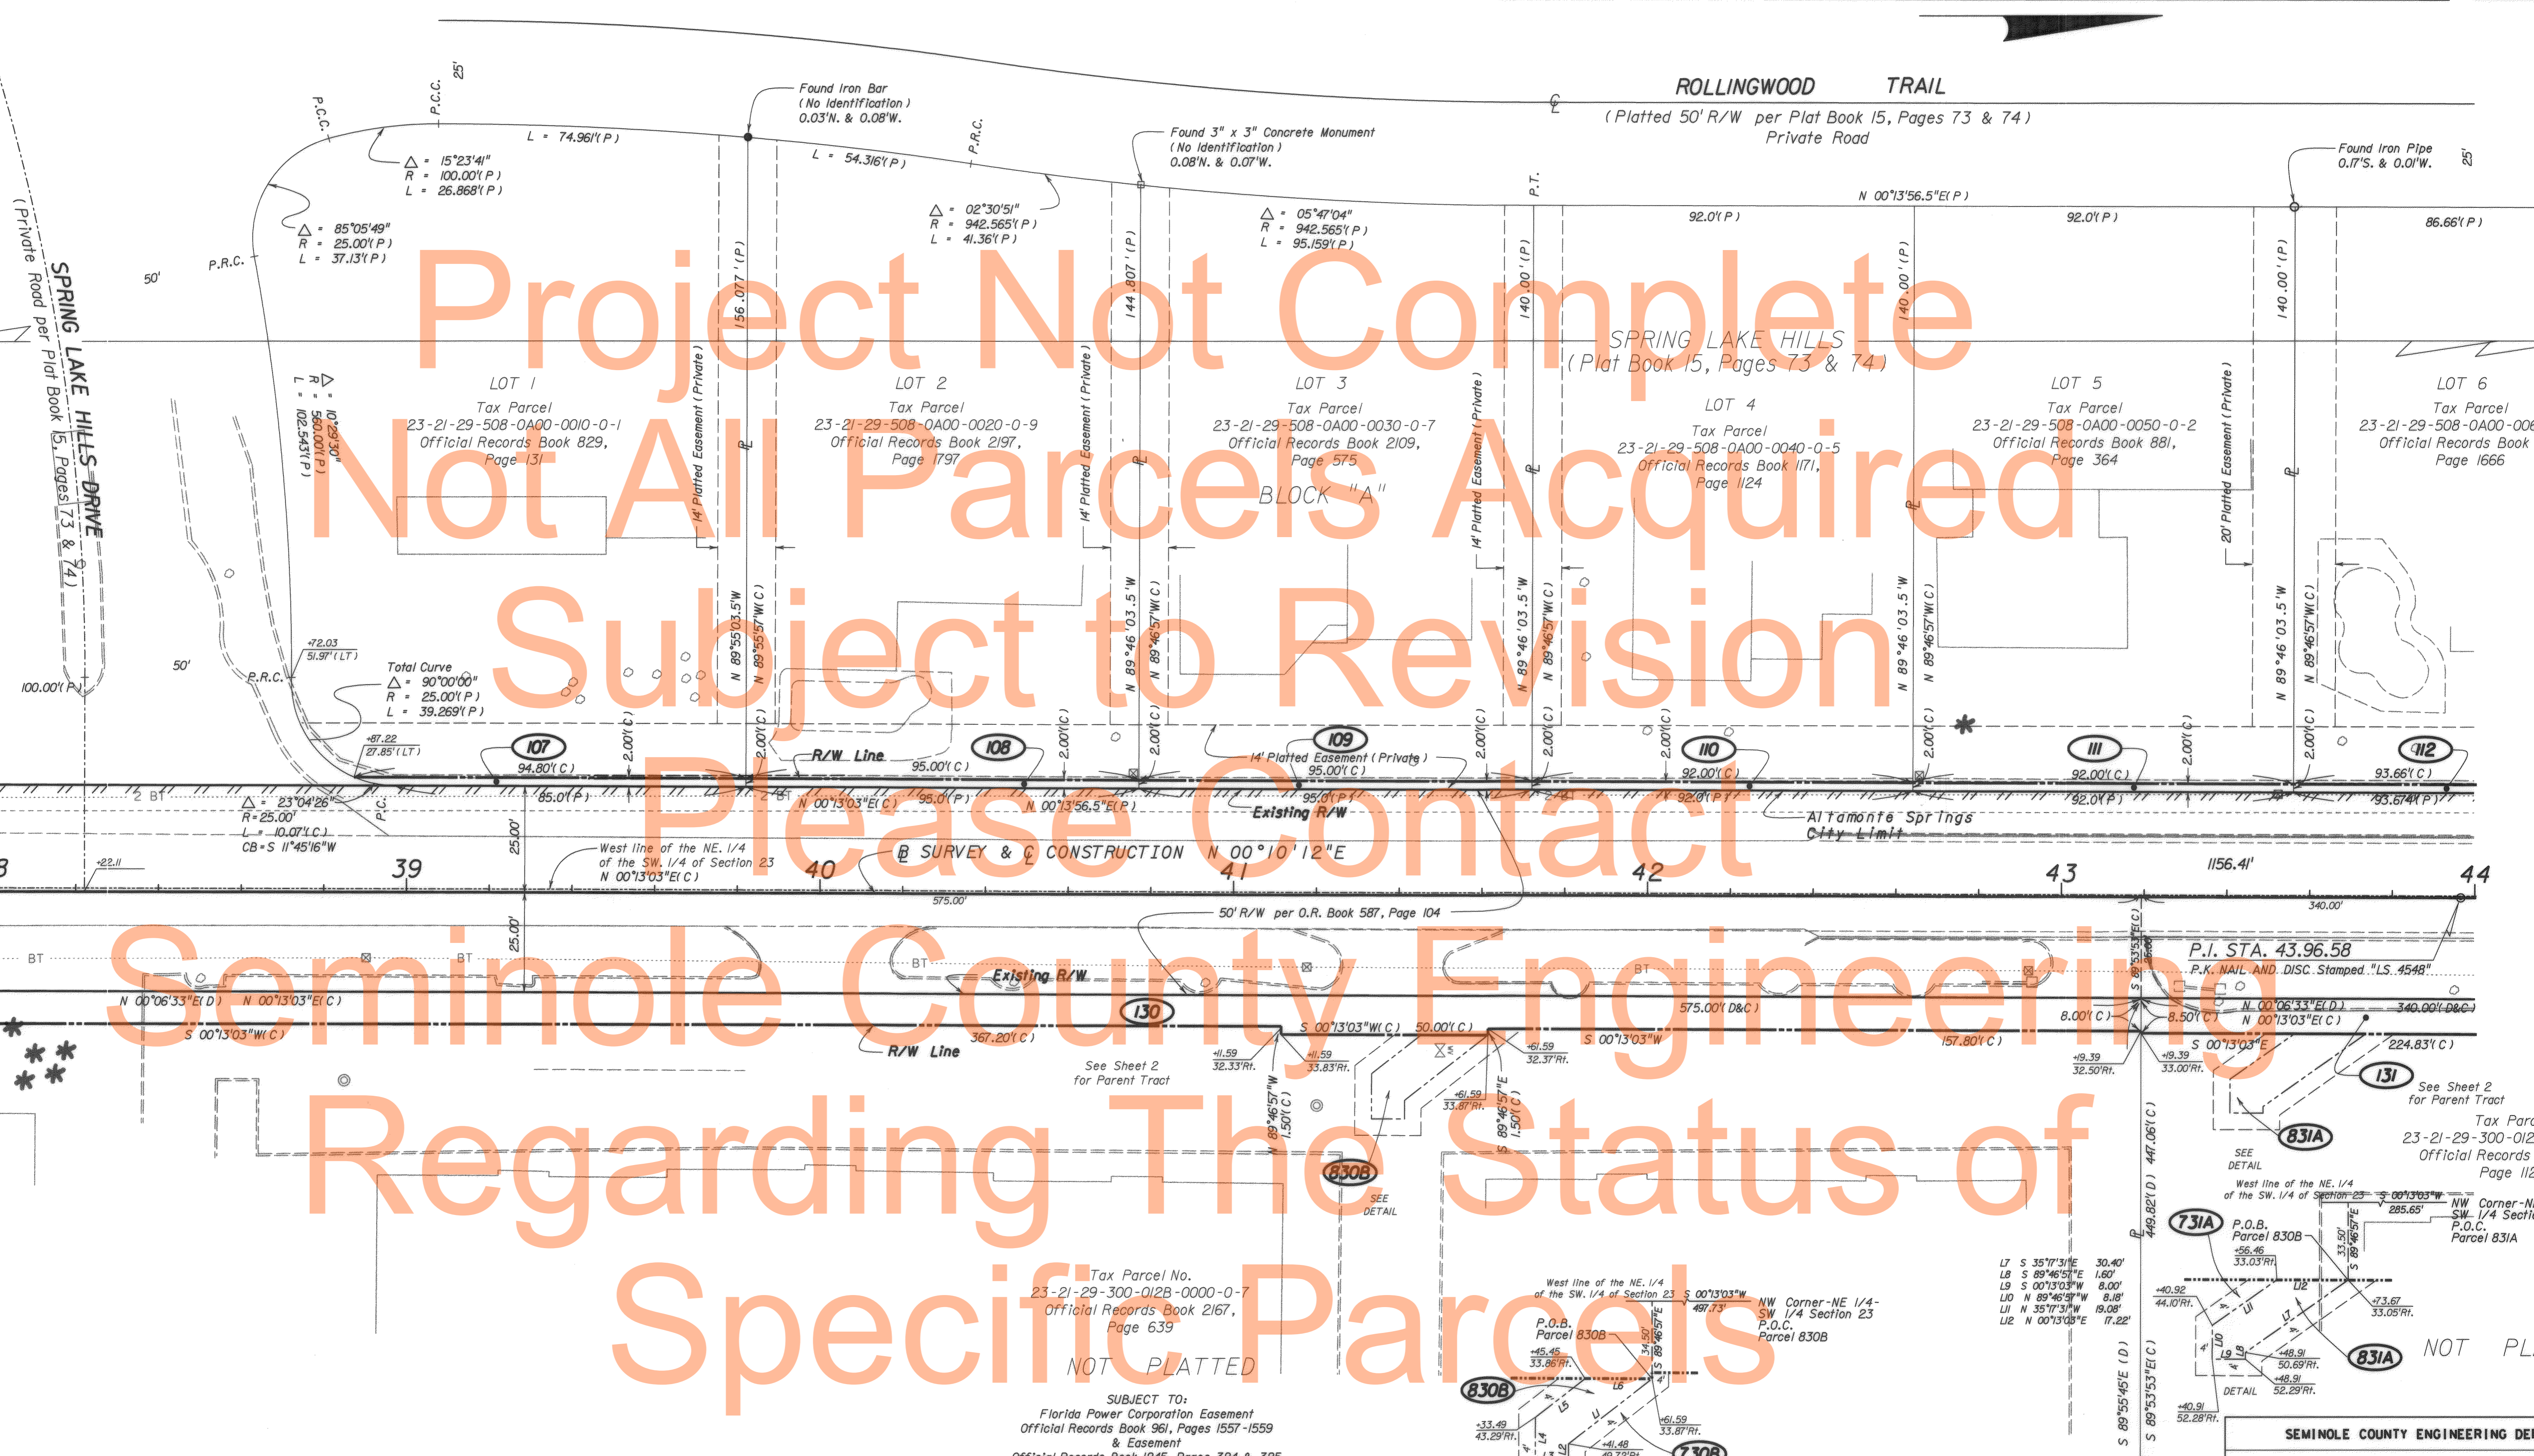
Project Not Complete
Not All Parcels Acquired
Subject to Revision
Please Contact
Seminole County Engineering
Regarding The Status of
Specific Parcels

ROLLINGWOOD TRAIL
( Platted 50' R/W per Plat Book 15, Pages 73 & 74 )
Private Road

SPRING LAKE HILLS DRIVE
( Private Road per Plat Book 15, Pages 73 & 74 )

Found Iron Bar
( No Identification )
0.03'N. & 0.08'W.

Found 3" x 3" Concrete Monument
( No Identification )
0.08'N. & 0.07'W.

Found Iron Pipe
0.17'S. & 0.01'W.

P.C.C.
P.C.C.
25'
P.R.C.
P.T.
P.R.C.
P.R.C.
P.C.
50'
50'
25'
100.00'( P )

L = 74.961'( P )
L = 54.316'( P )
Δ = 15°23'41"
R = 100.00'( P )
L = 26.868'( P )
Δ = 85°05'49"
R = 25.00'( P )
L = 37.13'( P )
Δ = 02°30'51"
R = 942.565'( P )
L = 41.36'( P )
Δ = 05°47'04"
R = 942.565'( P )
L = 95.159'( P )
Δ = 10°29'30"
R = 560.00'( P )
L = 102.543'( P )

N 00°13'56.5"E( P )
92.0'( P )
92.0'( P )
86.66'( P )

156.077'( P )
144.807'( P )
140.00'( P )
140.00'( P )
140.00'( P )

SPRING LAKE HILLS
( Plat Book 15, Pages 73 & 74 )
BLOCK "A"

LOT 1
Tax Parcel
23-21-29-508-0A00-0010-0-1
Official Records Book 829,
Page 131

LOT 2
Tax Parcel
23-21-29-508-0A00-0020-0-9
Official Records Book 2197,
Page 1797

LOT 3
Tax Parcel
23-21-29-508-0A00-0030-0-7
Official Records Book 2109,
Page 575

LOT 4
Tax Parcel
23-21-29-508-0A00-0040-0-5
Official Records Book 1171,
Page 1124

LOT 5
Tax Parcel
23-21-29-508-0A00-0050-0-2
Official Records Book 881,
Page 364

LOT 6
Tax Parcel
23-21-29-508-0A00-006
Official Records Book
Page 1666

14' Platted Easement ( Private )
14' Platted Easement ( Private )
14' Platted Easement ( Private )
20' Platted Easement ( Private )

N 89°55'03.5"W
N 89°55'57"W( C )
N 89°46'03.5"W
N 89°46'57"W( C )
N 89°46'03.5"W
N 89°46'57"W( C )
N 89°46'03.5"W
N 89°46'57"W( C )
N 89°46'03.5"W
N 89°46'57"W( C )

+72.03
51.97'( LT )
Total Curve
Δ = 90°00'00"
R = 25.00'( P )
L = 39.269'( P )
+87.22
27.85'( LT )

107
108
109
110
111
112
94.80'( C )
95.00'( C )
95.00'( C )
92.00'( C )
92.00'( C )
93.66'( C )
2.00'( C )
2.00'( C )
2.00'( C )
2.00'( C )
2.00'( C )
2.00'( C )
2.00'( C )
2.00'( C )
2.00'( C )
2.00'( C )
R/W Line
14' Platted Easement ( Private )
85.0'( P )
95.0'( P )
95.0'( P )
92.0'( P )
92.0'( P )
93.674'( P )
N 00°13'03"E( C )
N 00°13'56.5"E( P )
Existing R/W
Altamonte Springs
City Limit

2 BT
Δ = 23°04'26"
R = 25.00'
L = 10.07'( C )
CB = S 11°45'16"W
25.00'
West line of the NE. 1/4
of the SW. 1/4 of Section 23
N 00°13'03"E( C )
B SURVEY & C CONSTRUCTION N 00°10'12"E
+22.11
39
40
41
42
43
44
1156.41'
575.00'
340.00'
50' R/W per O.R. Book 587, Page 104
25.00'

BT
BT
BT
BT
Existing R/W
P.I. STA. 43.96.58
P.K. NAIL AND DISC Stamped "LS 4548"
N 00°06'33"E( D )
N 00°13'03"E( C )
S 00°13'03"W( C )
130
367.20'( C )
R/W Line
S 00°13'03"W( C )
50.00'( C )
575.00'( D&C )
S 00°13'03"W
157.80'( C )
8.00'( C )
8.50'( C )
N 00°06'33"E( D )
N 00°13'03"E( C )
340.00'( D&C )
S 00°13'03"E
224.83'( C )
+11.59
32.33'Rt.
+11.59
33.83'Rt.
+61.59
32.37'Rt.
+61.59
33.87'Rt.
+19.39
32.50'Rt.
+19.39
33.00'Rt.
See Sheet 2
for Parent Tract
N 89°46'57"W
1.50'( C )
S 89°46'57"E
1.50'( C )
131
See Sheet 2
for Parent Tract
Tax Parc
23-21-29-300-012
Official Records
Page 112

830B
SEE
DETAIL
831A
SEE
DETAIL
West line of the NE. 1/4
of the SW. 1/4 of Section 23
S 00°13'03"W
285.65'
NW Corner-N
SW 1/4 Secti
P.O.C.
Parcel 831A
447.06'( C )
449.82'( D )
731A
P.O.B.
Parcel 830B
+56.46
33.03'Rt.
33.50'
S 89°46'57"E

Tax Parcel No.
23-21-29-300-012B-0000-0-7
Official Records Book 2167,
Page 639
NOT PLATTED

SUBJECT TO:
Florida Power Corporation Easement
Official Records Book 961, Pages 1557-1559
& Easement

West line of the NE. 1/4
of the SW. 1/4 of Section 23
S 00°13'03"W
497.73'
NW Corner-NE 1/4-
SW 1/4 Section 23
P.O.C.
Parcel 830B
P.O.B.
Parcel 830B
+45.45
33.86'Rt.
34.50'
S 89°46'57"E
830B
+33.49
43.29'Rt.
+61.59
33.87'Rt.
+41.48
730B

L7 S 35°17'31"E 30.40'
L8 S 89°46'57"E 1.60'
L9 S 00°13'03"W 8.00'
L10 N 89°46'57"W 8.18'
L11 N 35°17'31"W 19.08'
L12 N 00°13'03"E 17.22'

+40.92
44.10'Rt.
+73.67
33.05'Rt.
+48.91
50.69'Rt.
+48.91
52.29'Rt.
+40.91
52.28'Rt.
DETAIL
831A
NOT PL
S 89°55'45"E ( D )
S 89°53'53"E( C )
S 89°53'53"E( C )

SEMINOLE COUNTY ENGINEERING DE